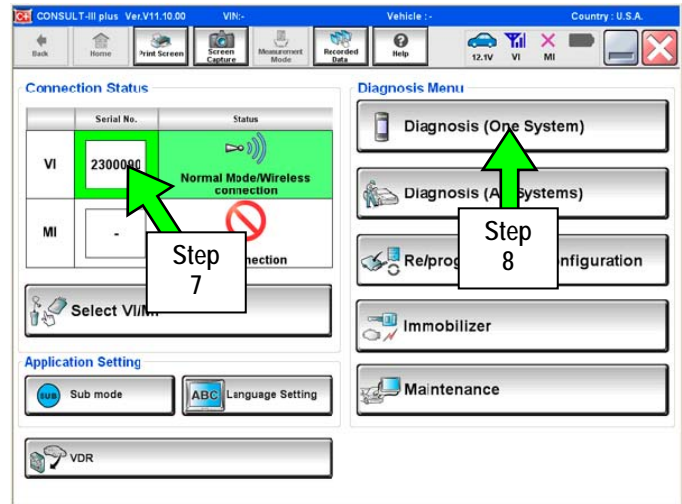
CONSULT-III plus Ver.V11.10.00 VIN:- Vehicle : - Country : U.S.A.

Back Home Print Screen Screen Capture Measurement Mode Recorded Data Help 12.1V VI MI

Connection Status

| | Serial No. | Status |
|---|---|---|
| VI | 2300090 | Normal Mode/Wireless connection |
| MI | - | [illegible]nection |

Step 7

Select VI/M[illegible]

Application Setting

Sub mode

Language Setting

VDR

Diagnosis Menu

Diagnosis (One System)

Diagnosis (A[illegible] Systems)

Step 8

Re/prog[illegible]nfiguration

Immobilizer

Maintenance